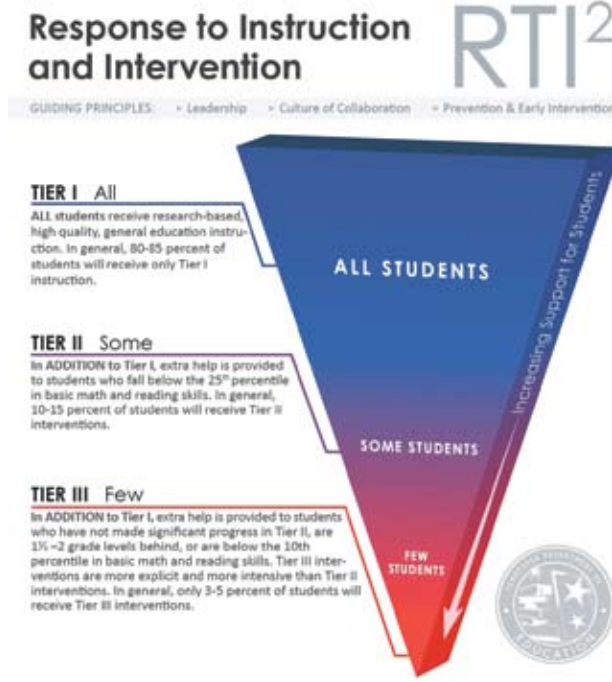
Response to Instruction and Intervention

$RTI^2$

GUIDING PRINCIPLES: • Leadership • Culture of Collaboration • Prevention & Early Intervention

TIER I All

ALL students receive research-based, high quality, general education instruction. In general, 80-85 percent of students will receive only Tier I instruction.

TIER II Some

In ADDITION to Tier I, extra help is provided to students who fall below the 25th percentile in basic math and reading skills. In general, 10-15 percent of students will receive Tier II interventions.

TIER III Few

In ADDITION to Tier I, extra help is provided to students who have not made significant progress in Tier II, are 1½ –2 grade levels behind, or are below the 10th percentile in basic math and reading skills. Tier III interventions are more explicit and more intensive than Tier II interventions. In general, only 3-5 percent of students will receive Tier III interventions.

ALL STUDENTS

SOME STUDENTS

FEW STUDENTS

Increasing Support for Students

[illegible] EDUCATION